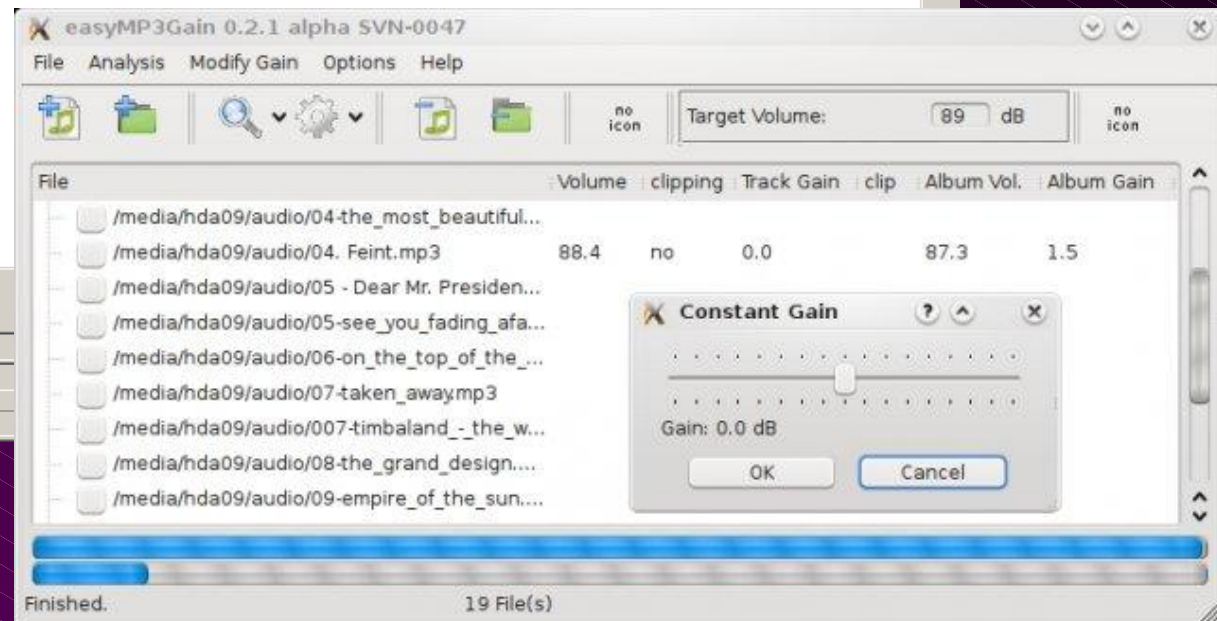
easyMP3Gain 0.2.1 alpha SVN-0047

File Analysis Modify Gain Options Help

no icon

Target Volume: 89 dB

no icon

| File | Volume | clipping | Track Gain | clip | Album Vol. | Album Gain |
|---|---|---|---|---|---|---|
| /media/hda09/audio/04-the_most_beautiful... | | | | | | |
| /media/hda09/audio/04. Feint.mp3 | 88.4 | no | 0.0 | | 87.3 | 1.5 |
| /media/hda09/audio/05 - Dear Mr. Presiden... | | | | | | |
| /media/hda09/audio/05-see_you_fading_afa... | | | | | | |
| /media/hda09/audio/06-on_the_top_of_the_... | | | | | | |
| /media/hda09/audio/07-taken_away.mp3 | | | | | | |
| /media/hda09/audio/007-timbaland_-_the_w... | | | | | | |
| /media/hda09/audio/08-the_grand_design.... | | | | | | |
| /media/hda09/audio/09-empire_of_the_sun.... | | | | | | |

Constant Gain

Gain: 0.0 dB

OK Cancel

Finished. 19 File(s)